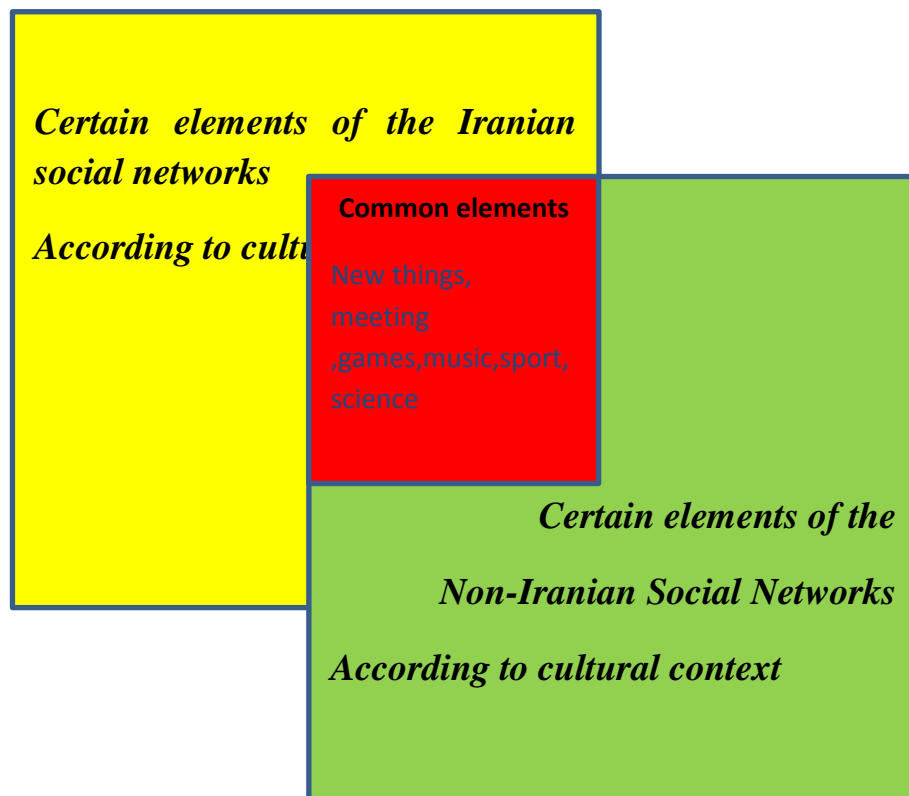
Certain elements of the Iranian social networks

According to cult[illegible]

Common elements

New things, meeting ,games,music,sport, science

Certain elements of the

Non-Iranian Social Networks

According to cultural context